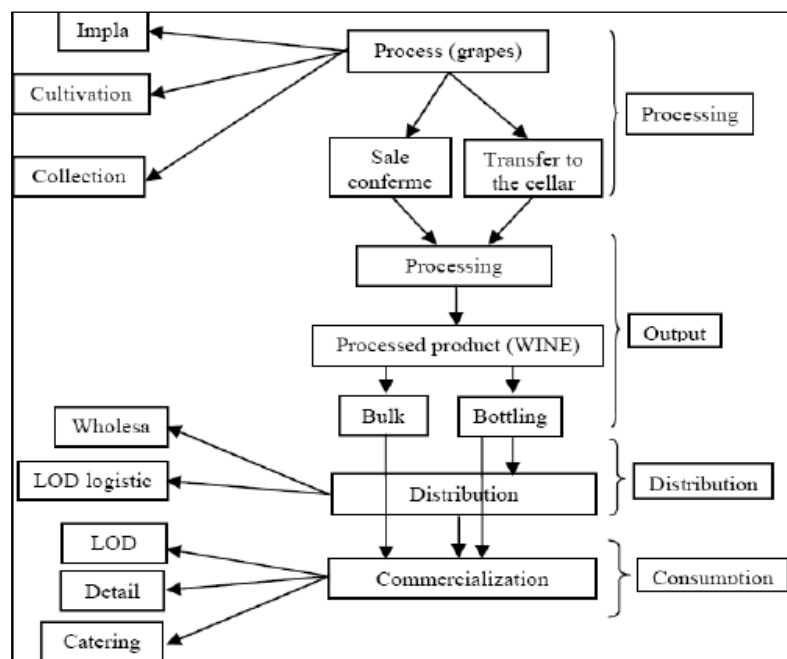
Impla

Cultivation

Collection

Process (grapes)

Sale conferme

Transfer to the cellar

Processing

Processing

Processed product (WINE)

Output

Bulk

Bottling

Wholesa

LOD logistic

Distribution

Distribution

LOD

Detail

Catering

Commercialization

Consumption